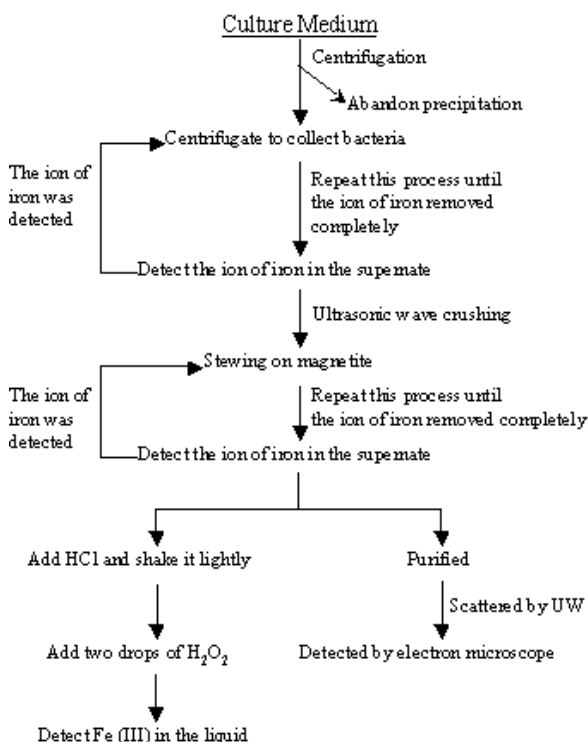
Culture Medium

Centrifugation

Abandon precipitation

Centrifugate to collect bacteria

The ion of iron was detected

Repeat this process until the ion of iron removed completely

Detect the ion of iron in the supernate

Ultrasonic wave crushing

Stewing on magnetite

The ion of iron was detected

Repeat this process until the ion of iron removed completely

Detect the ion of iron in the supernate

Add HCl and shake it lightly

Purified

Scattered by UW

Add two drops of $H_2O_2$

Detected by electron microscope

Detect Fe (III) in the liquid